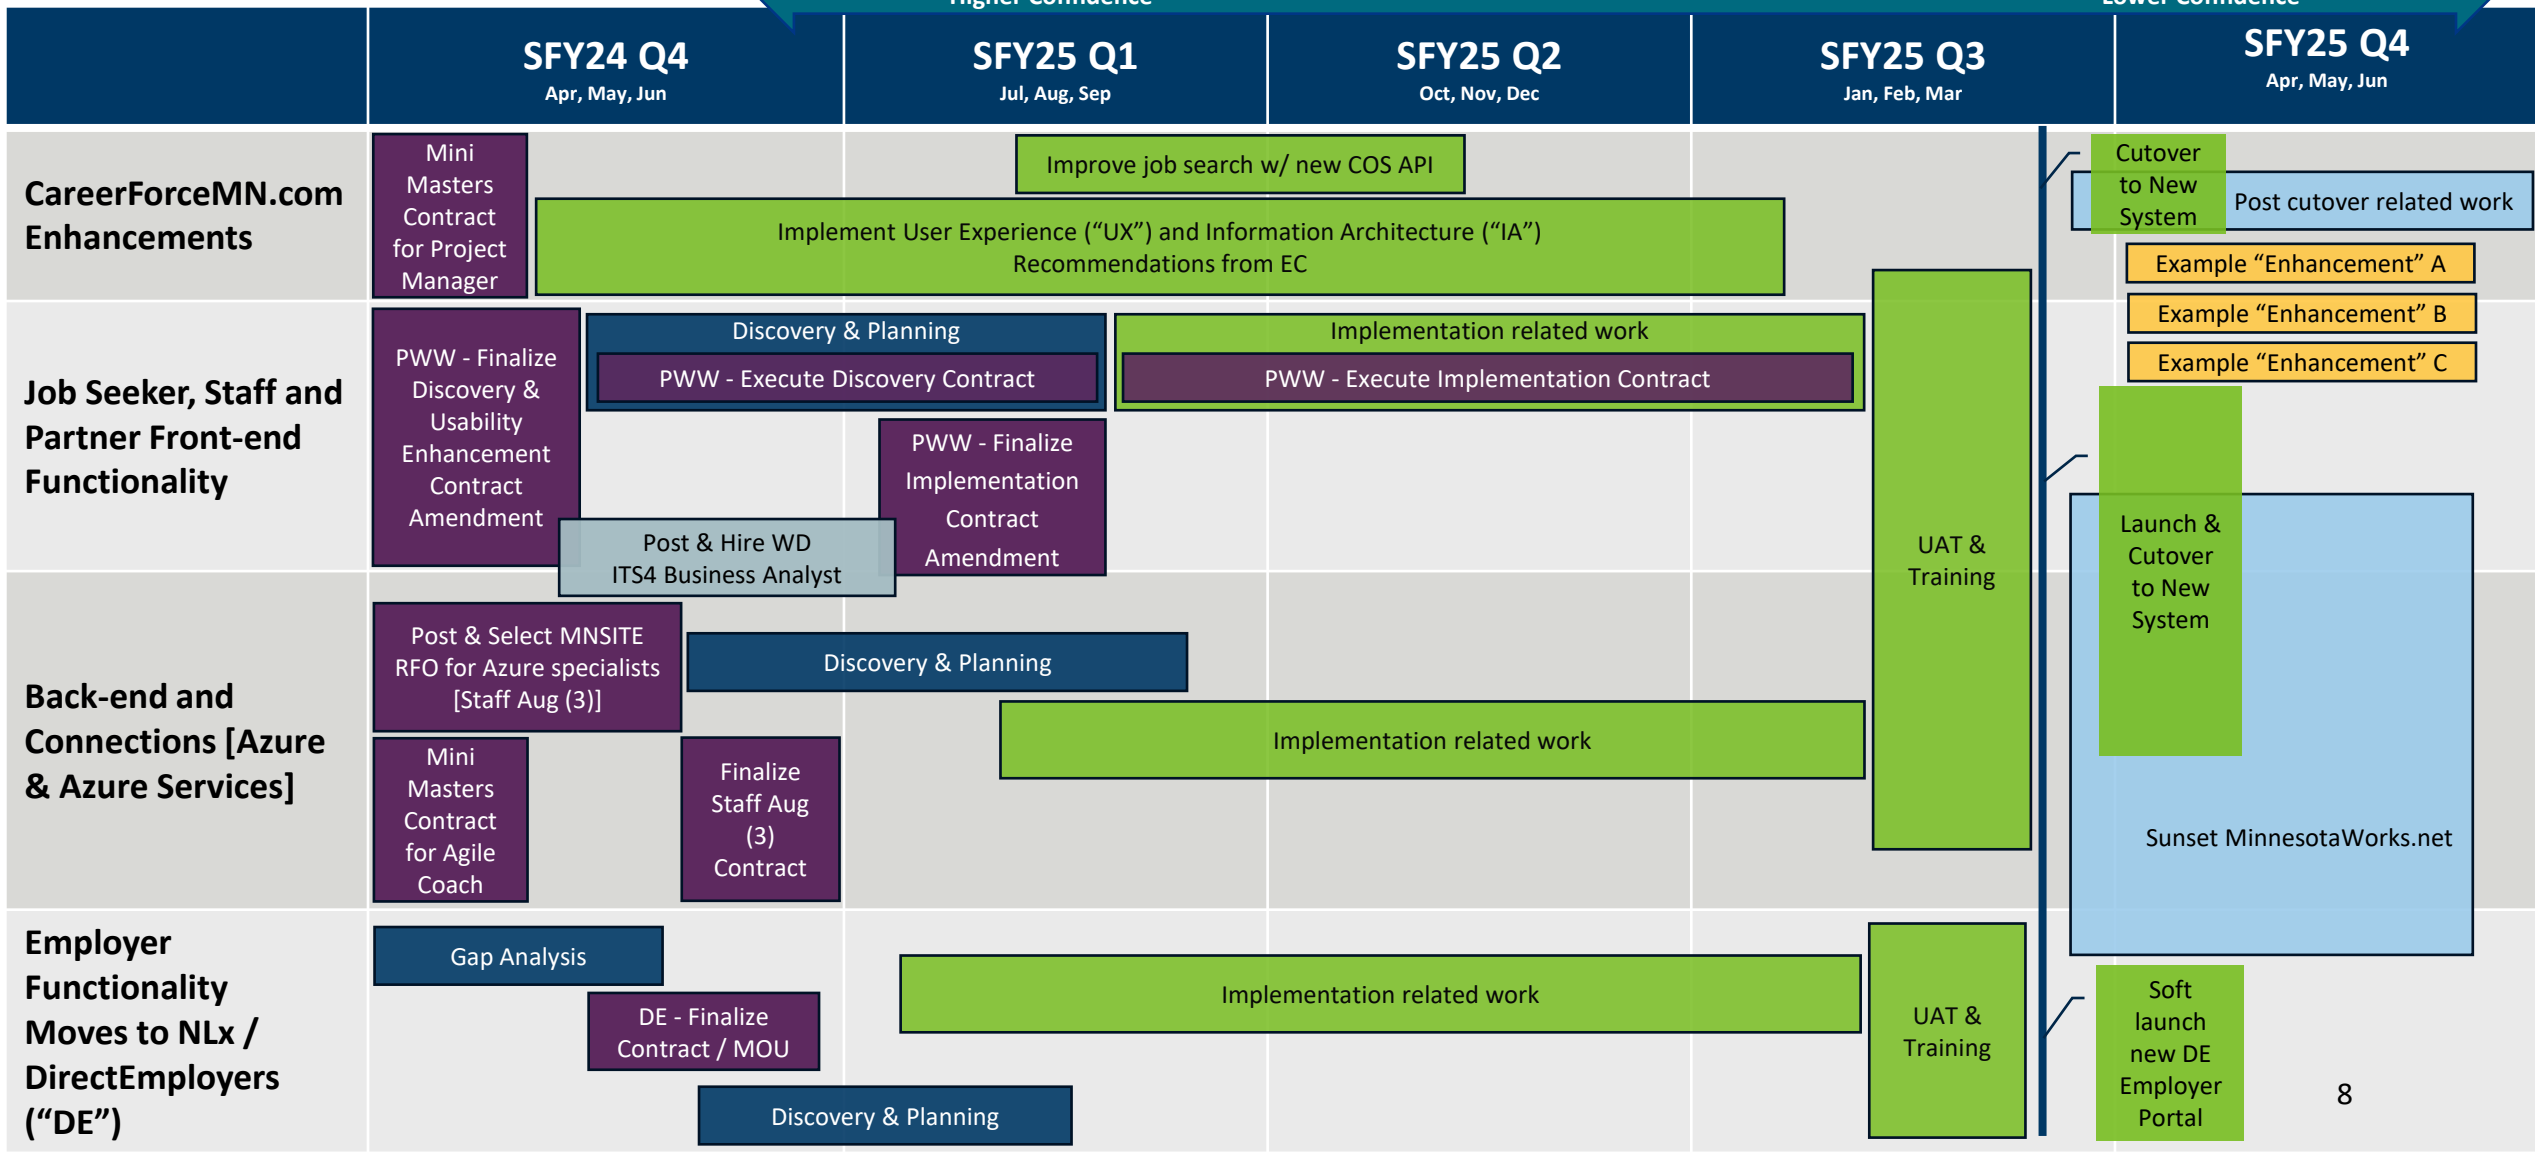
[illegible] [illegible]

SFY24 Q4
Apr, May, Jun

SFY25 Q1
Jul, Aug, Sep

SFY25 Q2
Oct, Nov, Dec

SFY25 Q3
Jan, Feb, Mar

SFY25 Q4
Apr, May, Jun

CareerForceMN.com Enhancements

Mini Masters Contract for Project Manager

Improve job search w/ new COS API

Implement User Experience ("UX") and Information Architecture ("IA") Recommendations from EC

Cutover to New System

Post cutover related work

Example "Enhancement" A

Example "Enhancement" B

Example "Enhancement" C

Job Seeker, Staff and Partner Front-end Functionality

PWW - Finalize Discovery & Usability Enhancement Contract Amendment

Discovery & Planning

PWW - Execute Discovery Contract

Implementation related work

PWW - Execute Implementation Contract

PWW - Finalize Implementation Contract Amendment

Post & Hire WD ITS4 Business Analyst

UAT & Training

Launch & Cutover to New System

Back-end and Connections [Azure & Azure Services]

Post & Select MNSITE RFO for Azure specialists [Staff Aug (3)]

Discovery & Planning

Implementation related work

Mini Masters Contract for Agile Coach

Finalize Staff Aug (3) Contract

Sunset MinnesotaWorks.net

Employer Functionality Moves to NLx / DirectEmployers ("DE")

Gap Analysis

DE - Finalize Contract / MOU

Implementation related work

UAT & Training

Soft launch new DE Employer Portal

Discovery & Planning

8